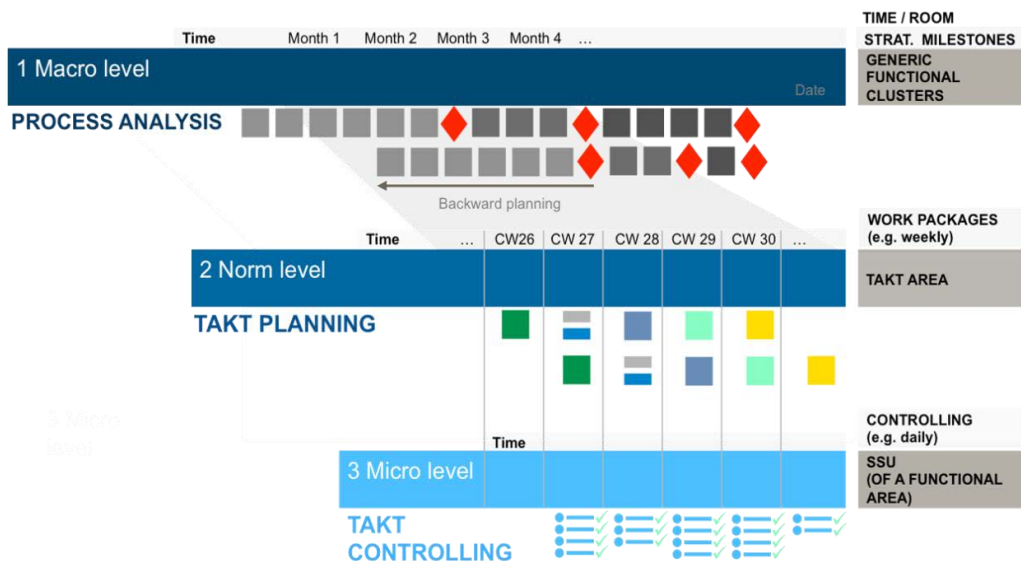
TIME / ROOM

Time Month 1 Month 2 Month 3 Month 4 ...

STRAT. MILESTONES

1 Macro level

Date

GENERIC FUNCTIONAL CLUSTERS

PROCESS ANALYSIS

Backward planning

WORK PACKAGES (e.g. weekly)

| Time ... | CW26 | CW 27 | CW 28 | CW 29 | CW 30 | ... |
|---|---|---|---|---|---|---|

2 Norm level

TAKT AREA

TAKT PLANNING

3 Micro level

CONTROLLING (e.g. daily)

Time

3 Micro level

SSU (OF A FUNCTIONAL AREA)

TAKT CONTROLLING